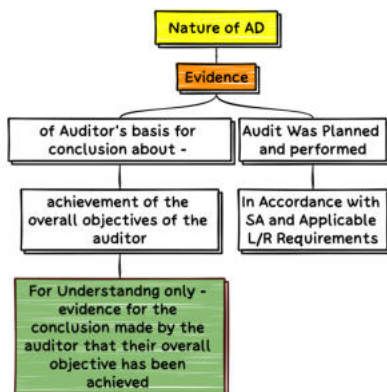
Nature of AD

Evidence

of Auditor's basis for conclusion about -

Audit Was Planned and performed

achievement of the overall objectives of the auditor

In Accordance with SA and Applicable L/R Requirements

For Understandng only - evidence for the conclusion made by the auditor that their overall objective has been achieved